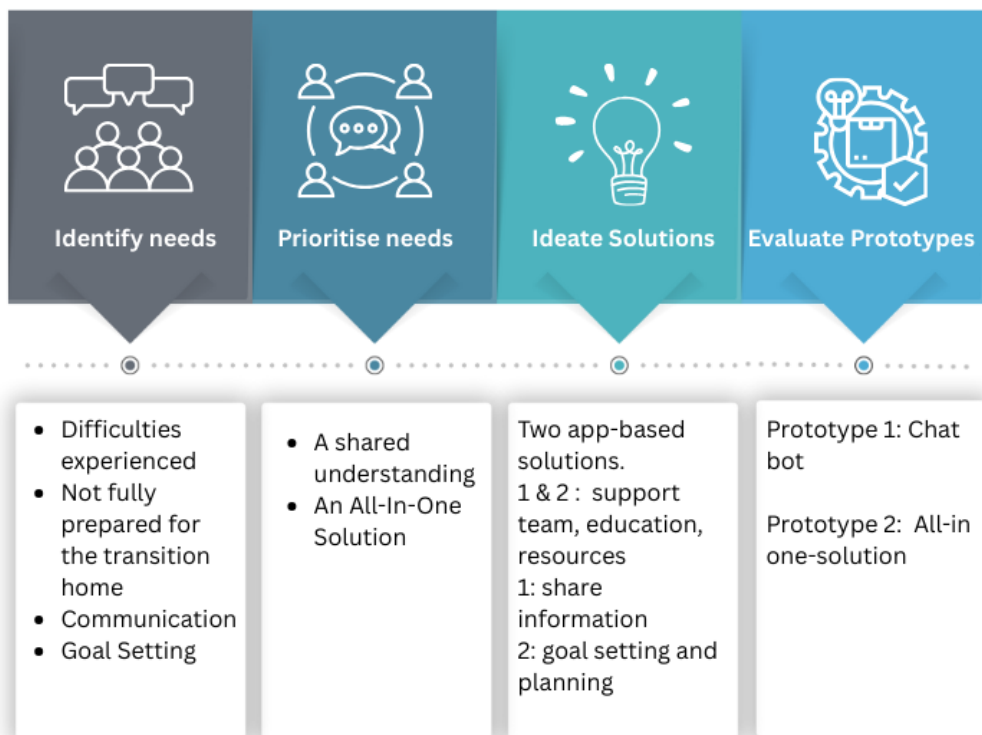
Identify needs

Prioritise needs

Ideate Solutions

Evaluate Prototypes

- Difficulties experienced
- Not fully prepared for the transition home
- Communication
- Goal Setting

- A shared understanding
- An All-In-One Solution

Two app-based solutions.
1 & 2 : support team, education, resources
1: share information
2: goal setting and planning

Prototype 1: Chat bot

Prototype 2: All-in one-solution